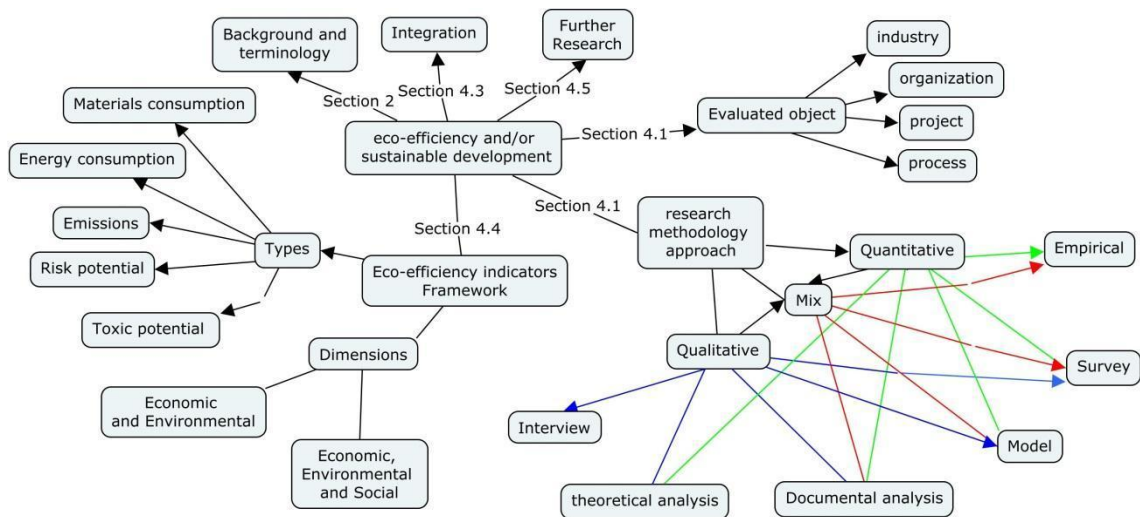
Background and terminology

Integration

Further Research

Section 2

Section 4.3

Section 4.5

industry

organization

Materials consumption

eco-efficiency and/or sustainable development

Section 4.1

Evaluated object

project

Energy consumption

process

Section 4.1

Emissions

Section 4.4

research methodology approach

Quantitative

Empirical

Types

Risk potential

Eco-efficiency indicators Framework

Mix

Toxic potential

Qualitative

Survey

Dimensions

Economic and Environmental

Interview

Model

Economic, Environmental and Social

theoretical analysis

Documental analysis